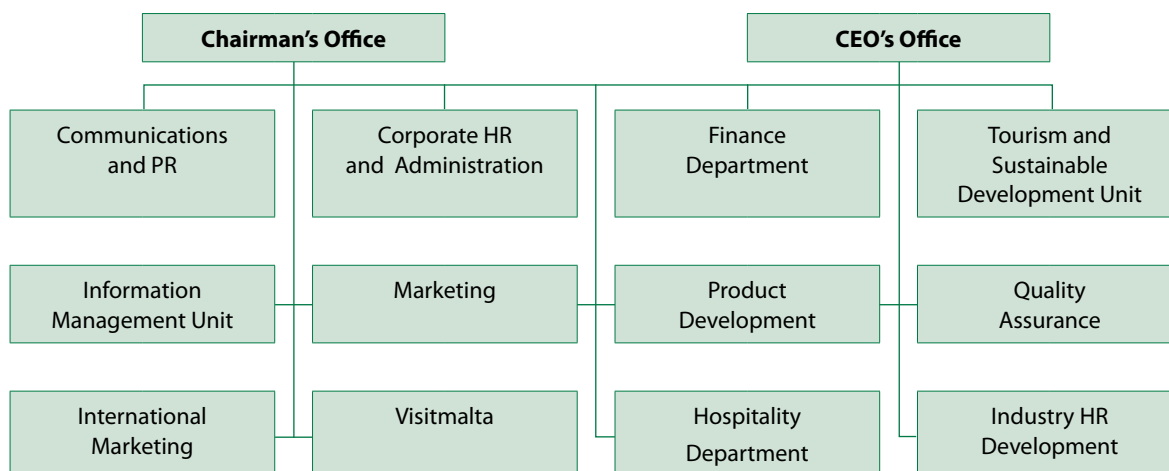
Chairman's Office

CEO's Office

Communications and PR

Corporate HR and Administration

Finance Department

Tourism and Sustainable Development Unit

Information Management Unit

Marketing

Product Development

Quality Assurance

International Marketing

Visitmalta

Hospitality Department

Industry HR Development